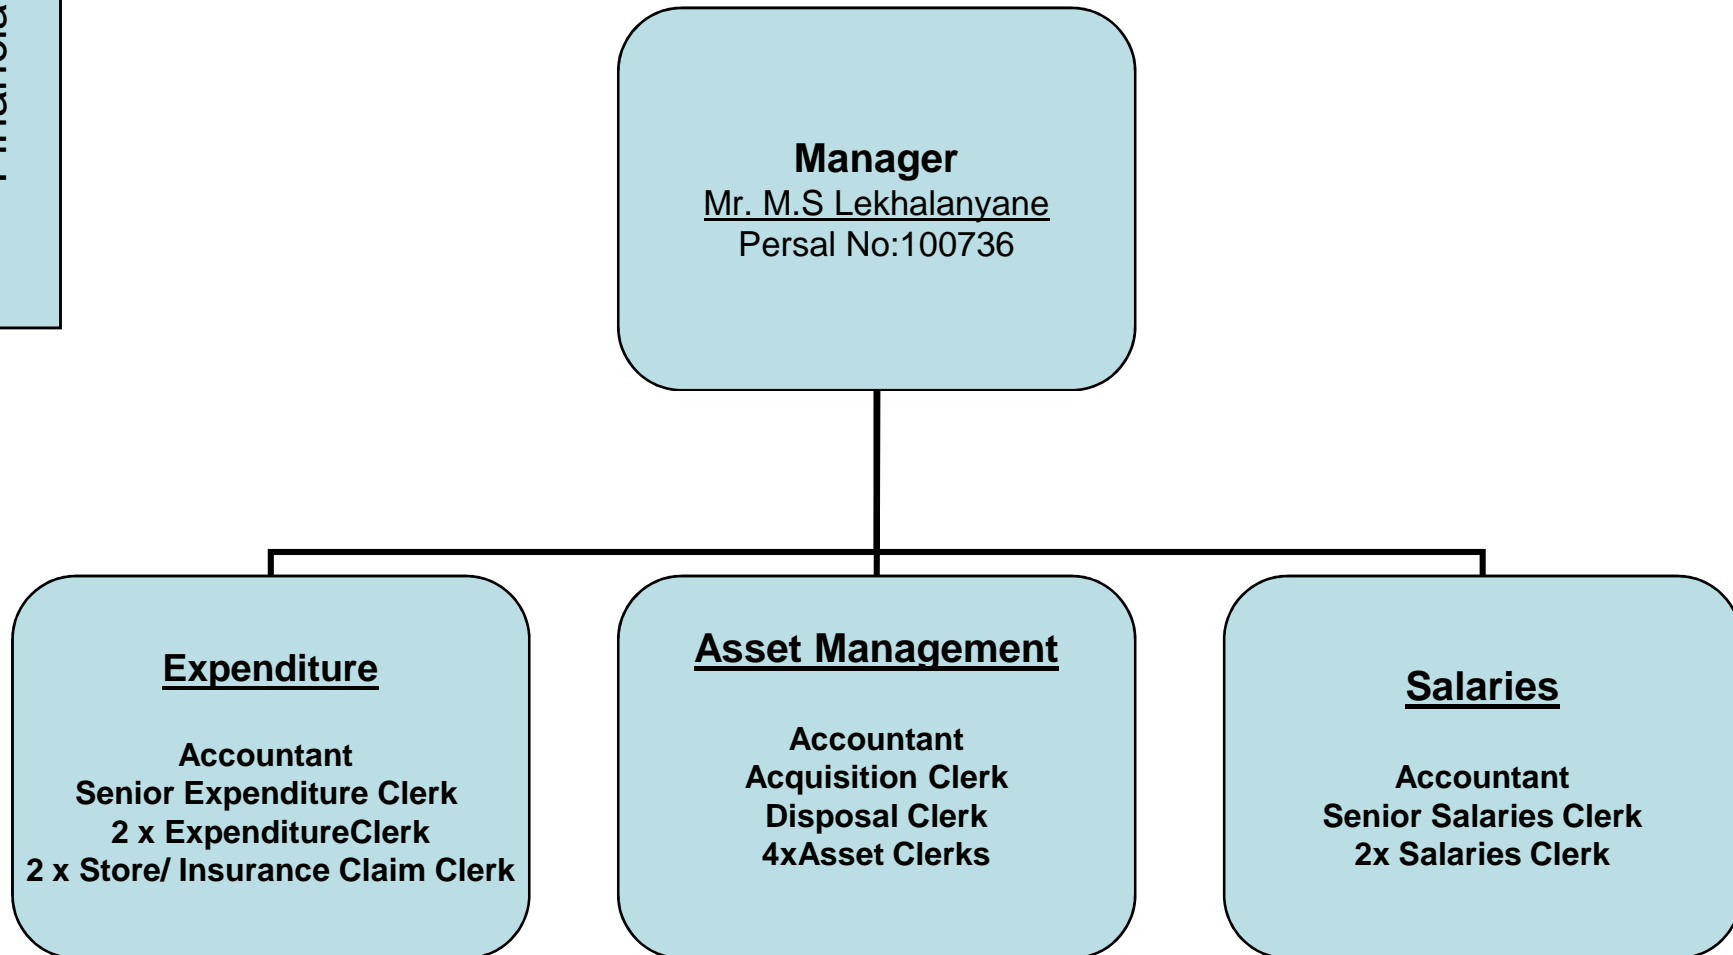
Financia

Manager
Mr. M.S Lekhalanyane
Persal No:100736

Expenditure

Accountant
Senior Expenditure Clerk
2 x ExpenditureClerk
2 x Store/ Insurance Claim Clerk

Asset Management

Accountant
Acquisition Clerk
Disposal Clerk
4xAsset Clerks

Salaries

Accountant
Senior Salaries Clerk
2x Salaries Clerk